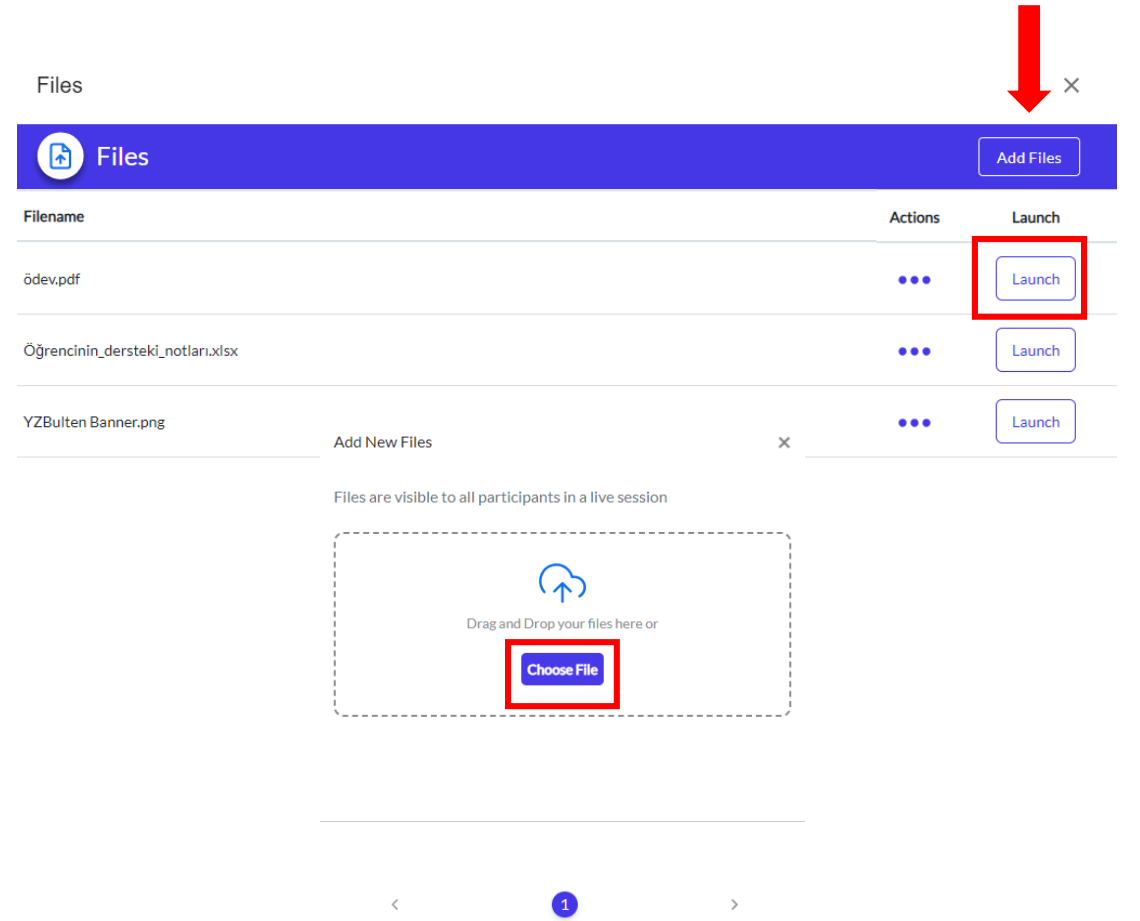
Files ×

Files Add Files

| Filename | Actions | Launch |
|---|---|---|
| ödev.pdf | ••• | Launch |
| Öğrencinin_dersteki_notları.xlsx | ••• | Launch |
| YZBulten Banner.png | ••• | Launch |

Add New Files ×

Files are visible to all participants in a live session

Drag and Drop your files here or

Choose File

‹ 1 ›